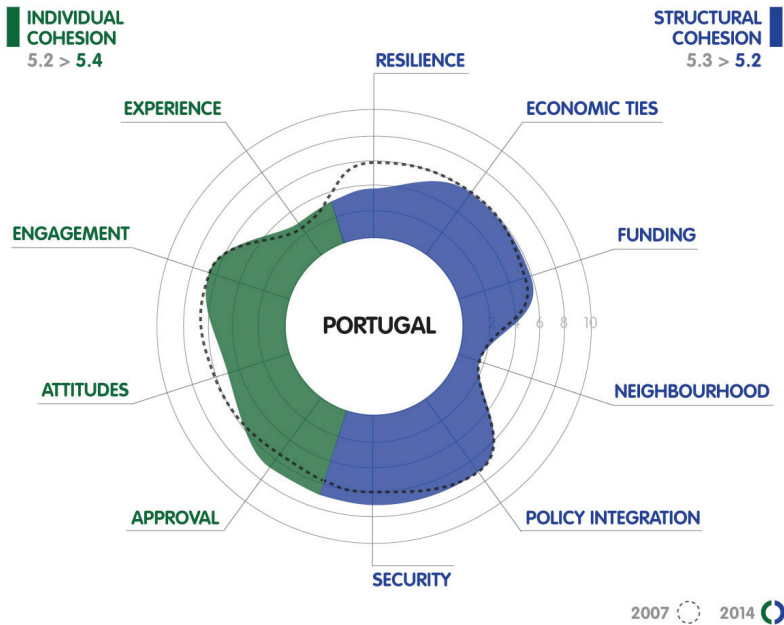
INDIVIDUAL COHESION
5.2 > 5.4

STRUCTURAL COHESION
5.3 > 5.2

RESILIENCE

EXPERIENCE

ECONOMIC TIES

ENGAGEMENT

FUNDING

PORTUGAL

2 4 6 8 10

NEIGHBOURHOOD

ATTITUDES

APPROVAL

POLICY INTEGRATION

SECURITY

2007 2014